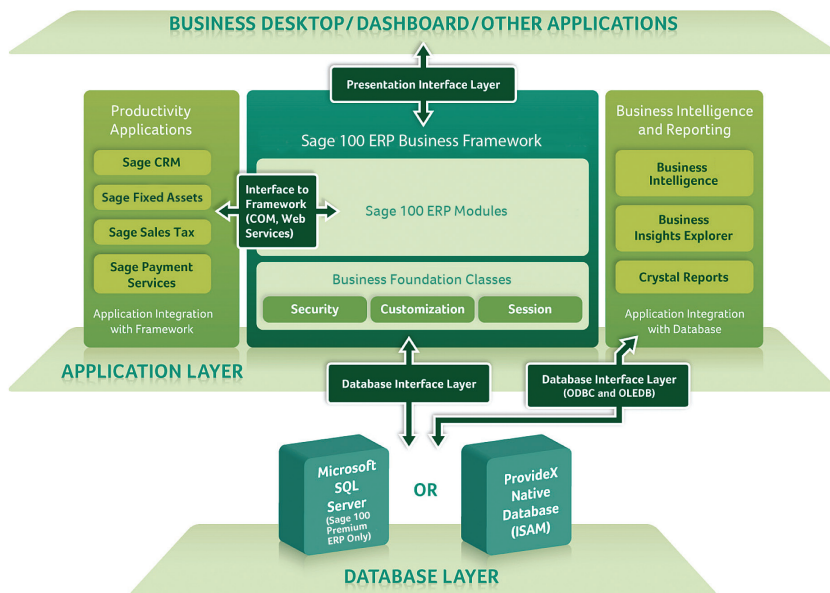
BUSINESS DESKTOP/ DASHBOARD/ OTHER APPLICATIONS

Presentation Interface Layer

Productivity Applications

Sage CRM

Sage Fixed Assets

Sage Sales Tax

Sage Payment Services

Application Integration with Framework

Sage 100 ERP Business Framework

Interface to Framework (COM, Web Services)

Sage 100 ERP Modules

Business Foundation Classes

Security

Customization

Session

Business Intelligence and Reporting

Business Intelligence

Business Insights Explorer

Crystal Reports

Application Integration with Database

APPLICATION LAYER

Database Interface Layer

Database Interface Layer (ODBC and OLEDB)

Microsoft SQL Server (Sage 100 Premium ERP Only)

OR

ProvideX Native Database (ISAM)

DATABASE LAYER